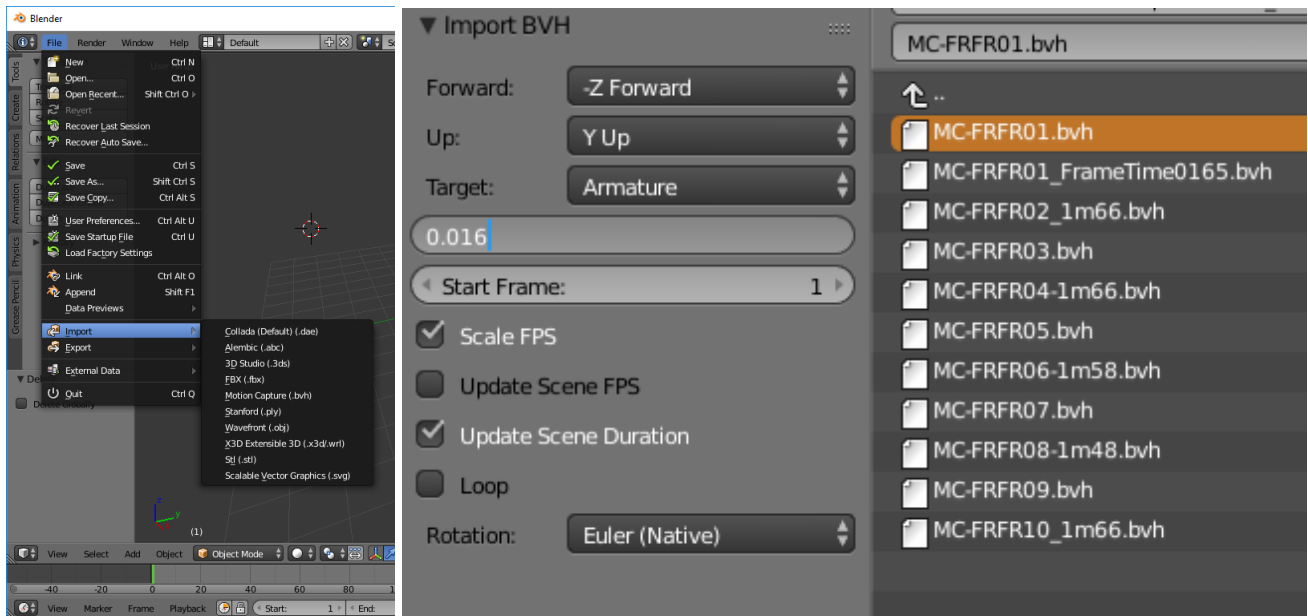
Blender

File Render Window Help Default

Tools Create Relations Animation Physics Grease Pencil

New Ctrl N
Open... Ctrl O
Open Recent... Shift Ctrl O
Revert
Recover Last Session
Recover Auto Save...
Save Ctrl S
Save As... Shift Ctrl S
Save Copy... Ctrl Alt S
User Preferences... Ctrl Alt U
Save Startup File Ctrl U
Load Factory Settings
Link Ctrl Alt O
Append Shift F1
Data Previews
Import
Export
External Data
Quit Ctrl Q

Collada (Default) (.dae)
Alembic (.abc)
3D Studio (.3ds)
FBX (.fbx)
Motion Capture (.bvh)
Stanford (.ply)
Wavefront (.obj)
X3D Extensible 3D (.x3d/.wrl)
Stl (.stl)
Scalable Vector Graphics (.svg)

(1)

View Select Add Object Object Mode

-40 -20 0 20 40 60 80

View Marker Frame Playback Start: 1 End:

Import BVH

Forward: -Z Forward
Up: Y Up
Target: Armature
0.016
Start Frame: 1
Scale FPS
Update Scene FPS
Update Scene Duration
Loop
Rotation: Euler (Native)

MC-FRFR01.bvh
..
MC-FRFR01.bvh
MC-FRFR01_FrameTime0165.bvh
MC-FRFR02_1m66.bvh
MC-FRFR03.bvh
MC-FRFR04-1m66.bvh
MC-FRFR05.bvh
MC-FRFR06-1m58.bvh
MC-FRFR07.bvh
MC-FRFR08-1m48.bvh
MC-FRFR09.bvh
MC-FRFR10_1m66.bvh